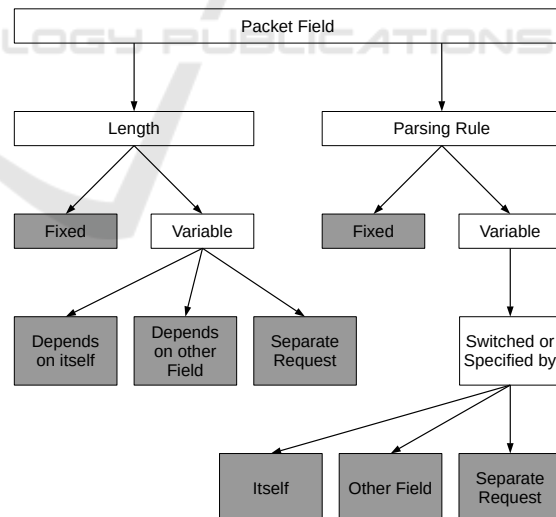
LOGY PUBLICATIONS

Packet Field

Length

Parsing Rule

Fixed

Variable

Fixed

Variable

Depends on itself

Depends on other Field

Separate Request

Switched or Specified by

Itself

Other Field

Separate Request